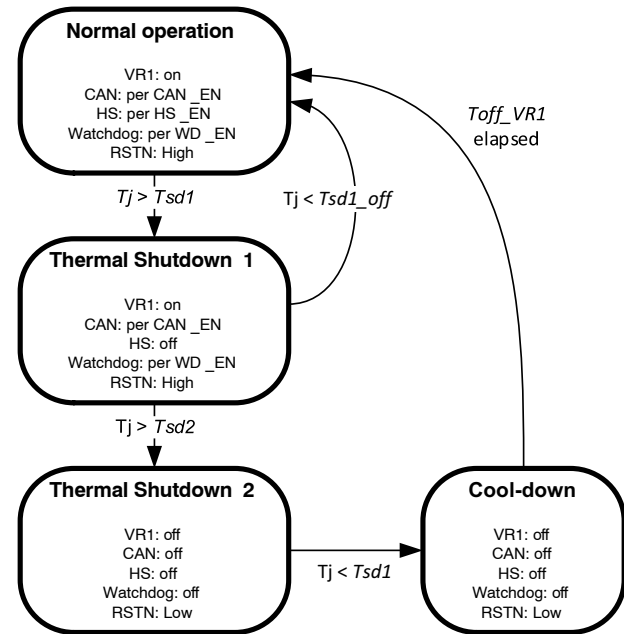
**Normal operation**

VR1: on
CAN: per CAN _EN
HS: per HS _EN
Watchdog: per WD _EN
RSTN: High

Tj > *Tsd1*

Tj < *Tsd1_off*

*Toff_VR1*
elapsed

**Thermal Shutdown 1**

VR1: on
CAN: per CAN _EN
HS: off
Watchdog: per WD _EN
RSTN: High

Tj > *Tsd2*

**Thermal Shutdown 2**

VR1: off
CAN: off
HS: off
Watchdog: off
RSTN: Low

Tj < *Tsd1*

**Cool-down**

VR1: off
CAN: off
HS: off
Watchdog: off
RSTN: Low